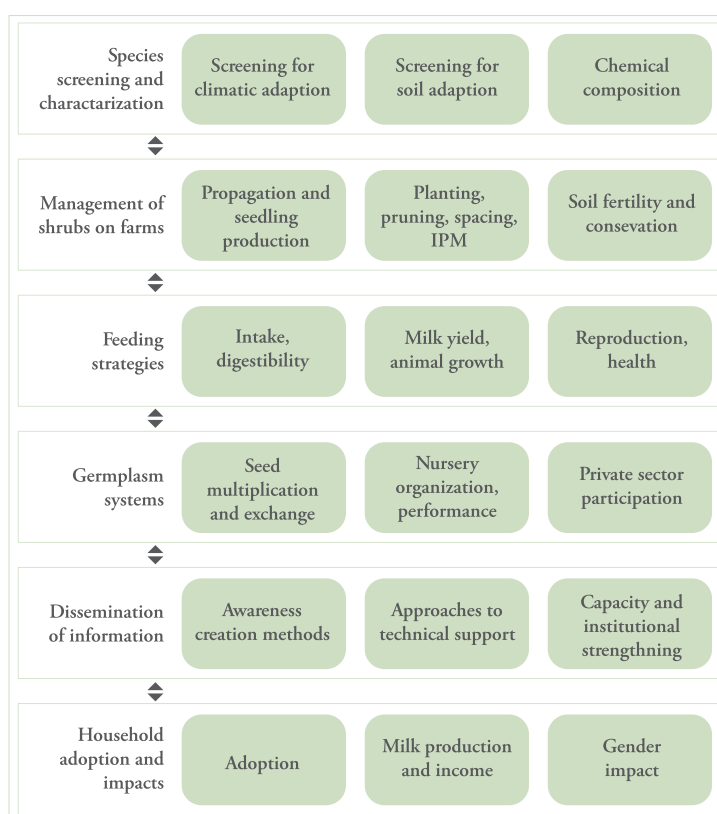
Species screening and charactarization

Screening for climatic adaption

Screening for soil adaption

Chemical composition

Management of shrubs on farms

Propagation and seedling production

Planting, pruning, spacing, IPM

Soil fertility and consevation

Feeding strategies

Intake, digestibility

Milk yield, animal growth

Reproduction, health

Germplasm systems

Seed multiplication and exchange

Nursery organization, performance

Private sector participation

Dissemination of information

Awareness creation methods

Approaches to technical support

Capacity and institutional strengthning

Household adoption and impacts

Adoption

Milk production and income

Gender impact